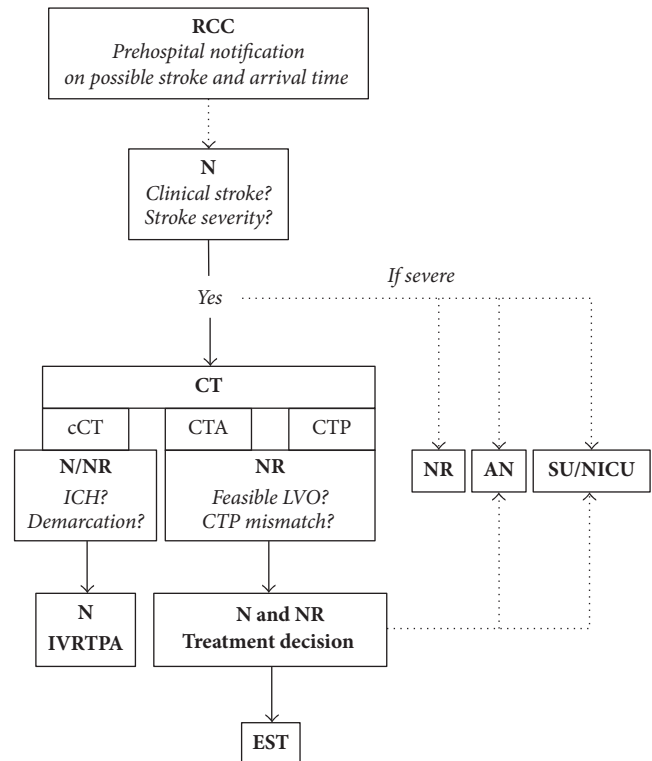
**RCC**
*Prehospital notification on possible stroke and arrival time*

**N**
*Clinical stroke?*
*Stroke severity?*

*Yes*

*If severe*

**CT**

cCT

CTA

CTP

**N/NR**
*ICH?*
*Demarcation?*

**NR**
*Feasible LVO?*
*CTP mismatch?*

**NR**

**AN**

**SU/NICU**

**N**
**IVRTPA**

**N and NR**
**Treatment decision**

**EST**